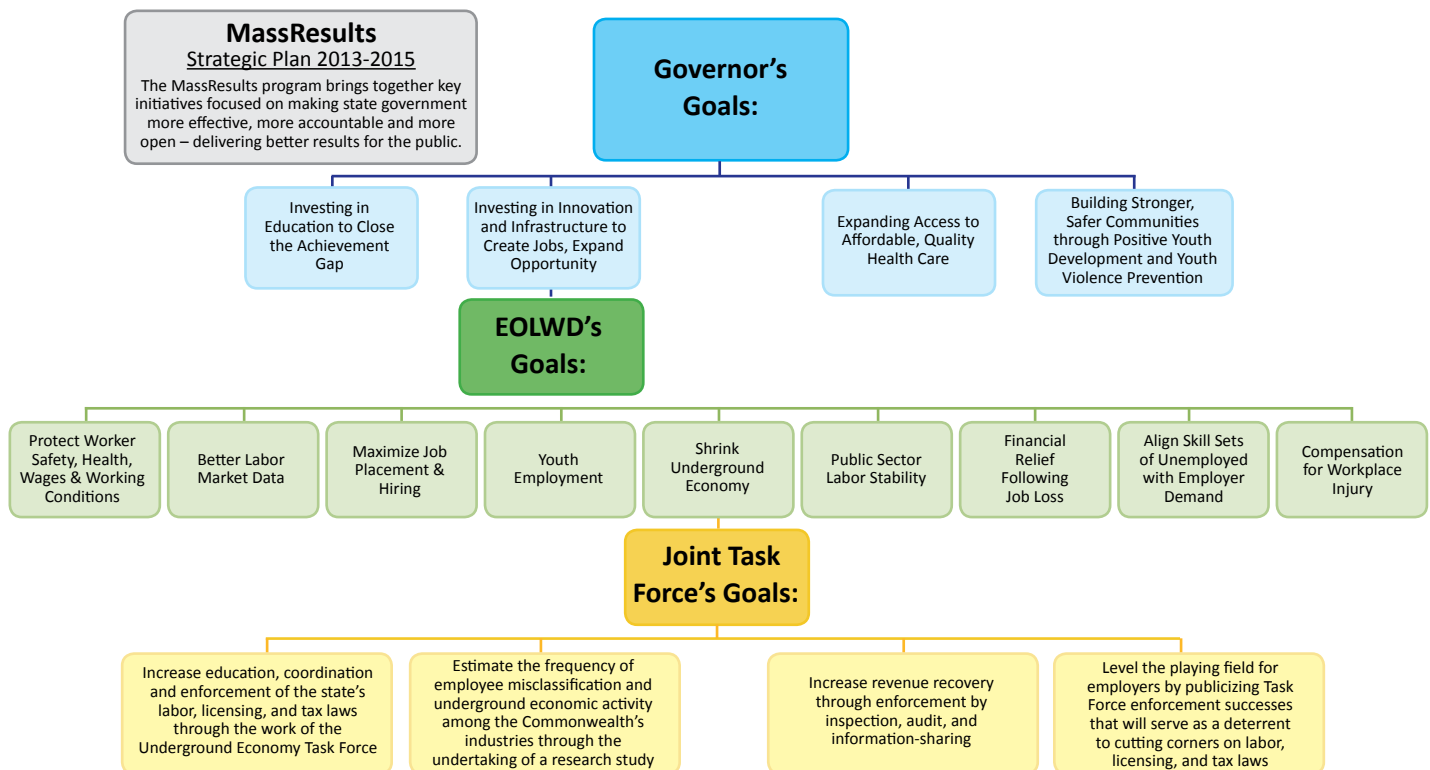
MassResults
Strategic Plan 2013-2015
The MassResults program brings together key initiatives focused on making state government more effective, more accountable and more open – delivering better results for the public.

Governor's Goals:

Investing in Education to Close the Achievement Gap

Investing in Innovation and Infrastructure to Create Jobs, Expand Opportunity

Expanding Access to Affordable, Quality Health Care

Building Stronger, Safer Communities through Positive Youth Development and Youth Violence Prevention

EOLWD's Goals:

Protect Worker Safety, Health, Wages & Working Conditions

Better Labor Market Data

Maximize Job Placement & Hiring

Youth Employment

Shrink Underground Economy

Public Sector Labor Stability

Financial Relief Following Job Loss

Align Skill Sets of Unemployed with Employer Demand

Compensation for Workplace Injury

Joint Task Force's Goals:

Increase education, coordination and enforcement of the state's labor, licensing, and tax laws through the work of the Underground Economy Task Force

Estimate the frequency of employee misclassification and underground economic activity among the Commonwealth's industries through the undertaking of a research study

Increase revenue recovery through enforcement by inspection, audit, and information-sharing

Level the playing field for employers by publicizing Task Force enforcement successes that will serve as a deterrent to cutting corners on labor, licensing, and tax laws